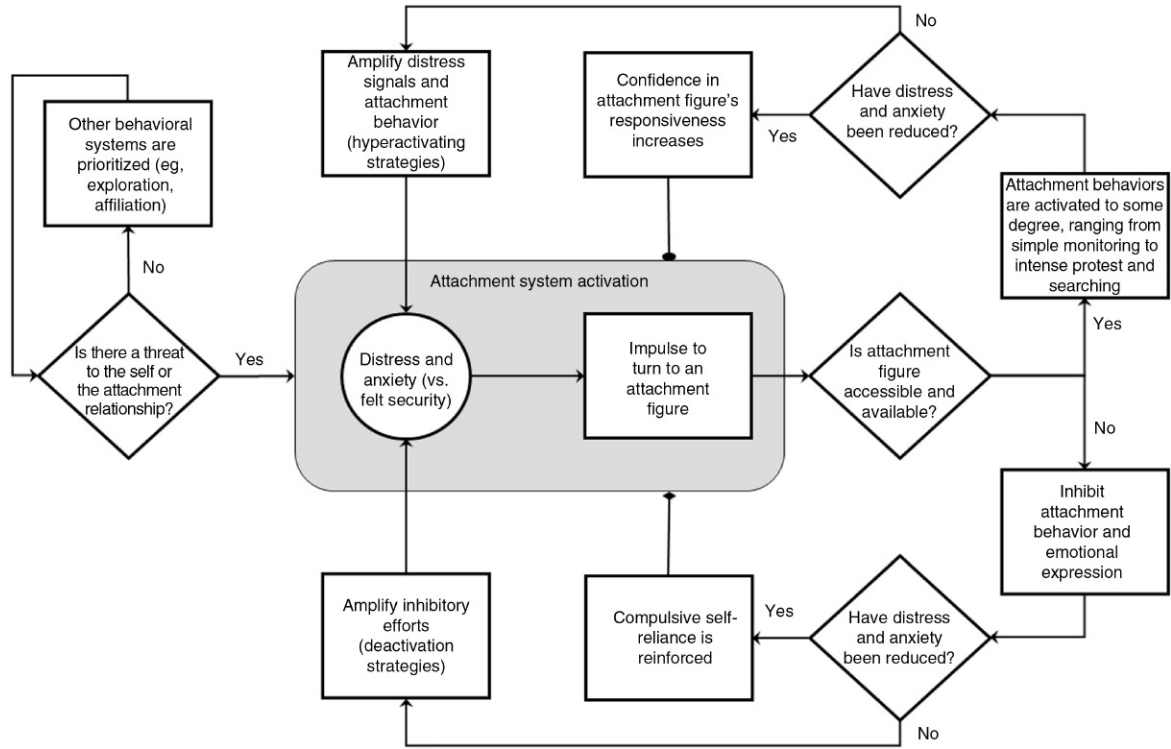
Other behavioral systems are prioritized (eg, exploration, affiliation)

No

Is there a threat to the self or the attachment relationship?

Yes

Amplify distress signals and attachment behavior (hyperactivating strategies)

No

Confidence in attachment figure's responsiveness increases

Yes

Have distress and anxiety been reduced?

Attachment behaviors are activated to some degree, ranging from simple monitoring to intense protest and searching

Attachment system activation

Distress and anxiety (vs. felt security)

Impulse to turn to an attachment figure

Is attachment figure accessible and available?

Yes

No

Inhibit attachment behavior and emotional expression

Amplify inhibitory efforts (deactivation strategies)

Compulsive self-reliance is reinforced

Yes

Have distress and anxiety been reduced?

No